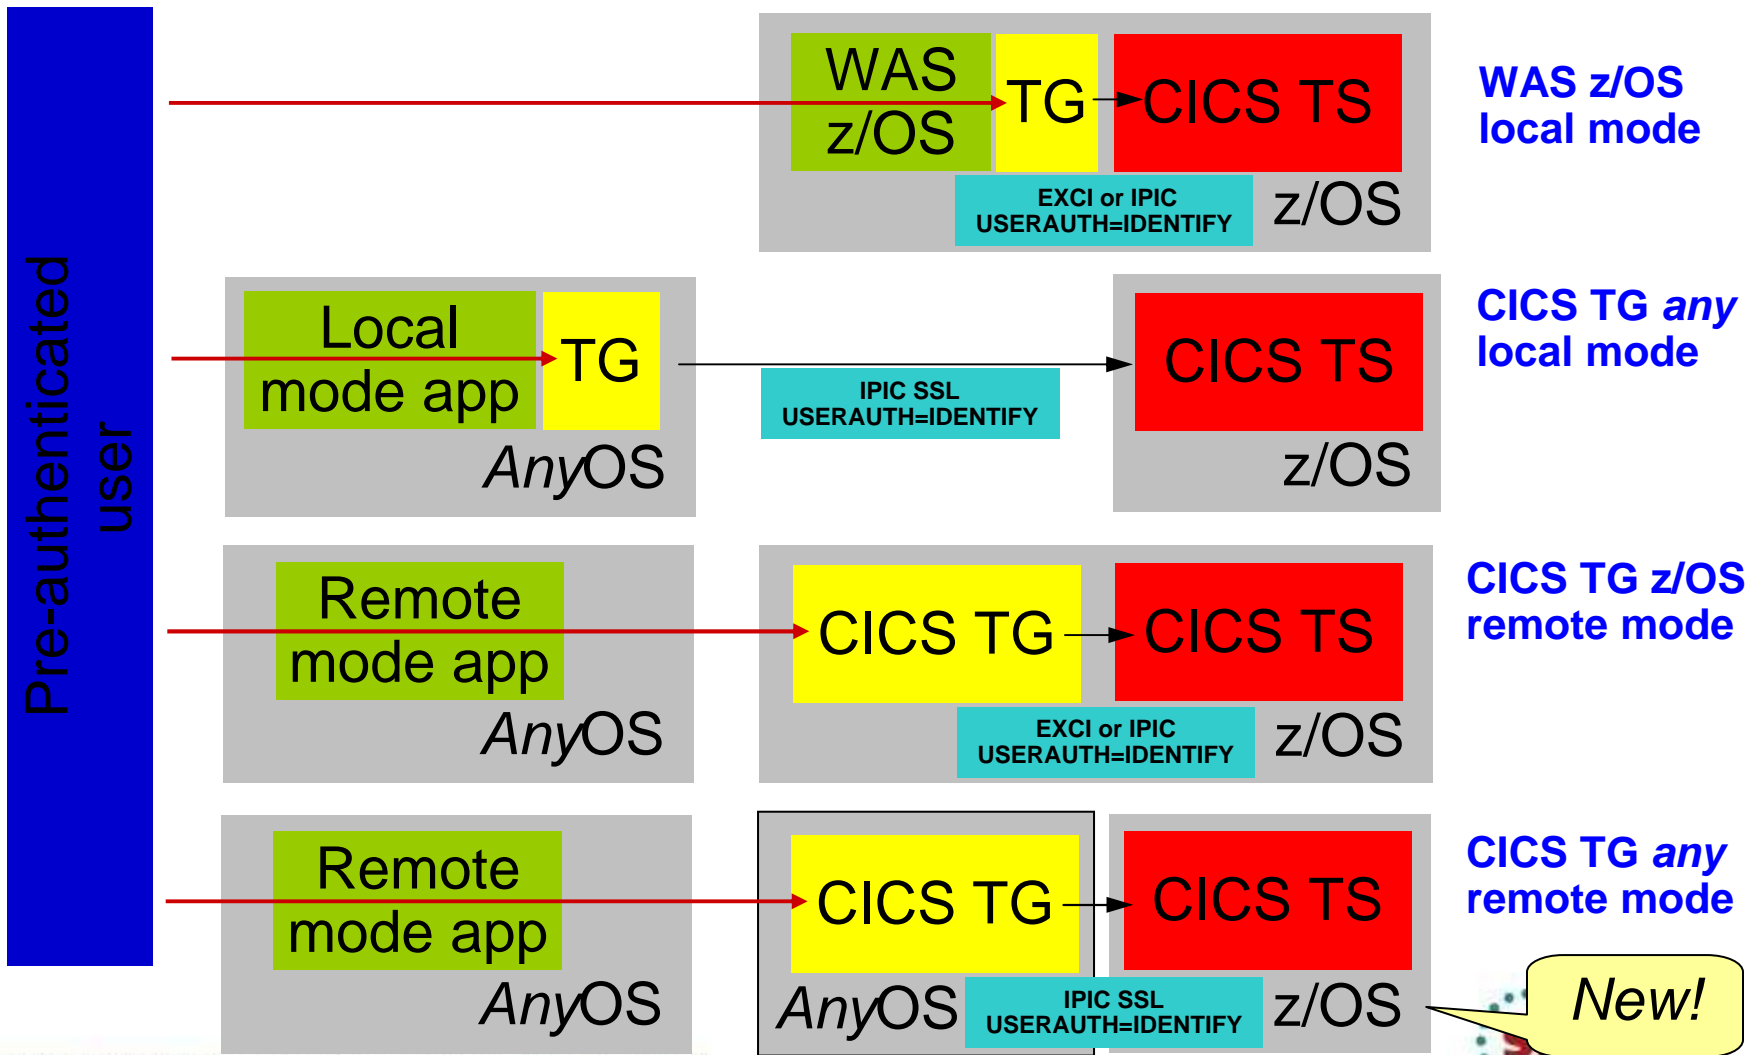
Pre-authenticated user

WAS z/OS

TG

CICS TS

EXCI or IPIC USERAUTH=IDENTIFY

z/OS

WAS z/OS local mode

Local mode app

TG

AnyOS

IPIC SSL USERAUTH=IDENTIFY

CICS TS

z/OS

CICS TG any local mode

Remote mode app

AnyOS

CICS TG

CICS TS

EXCI or IPIC USERAUTH=IDENTIFY

z/OS

CICS TG z/OS remote mode

Remote mode app

AnyOS

CICS TG

AnyOS

IPIC SSL USERAUTH=IDENTIFY

CICS TS

z/OS

CICS TG any remote mode

New!